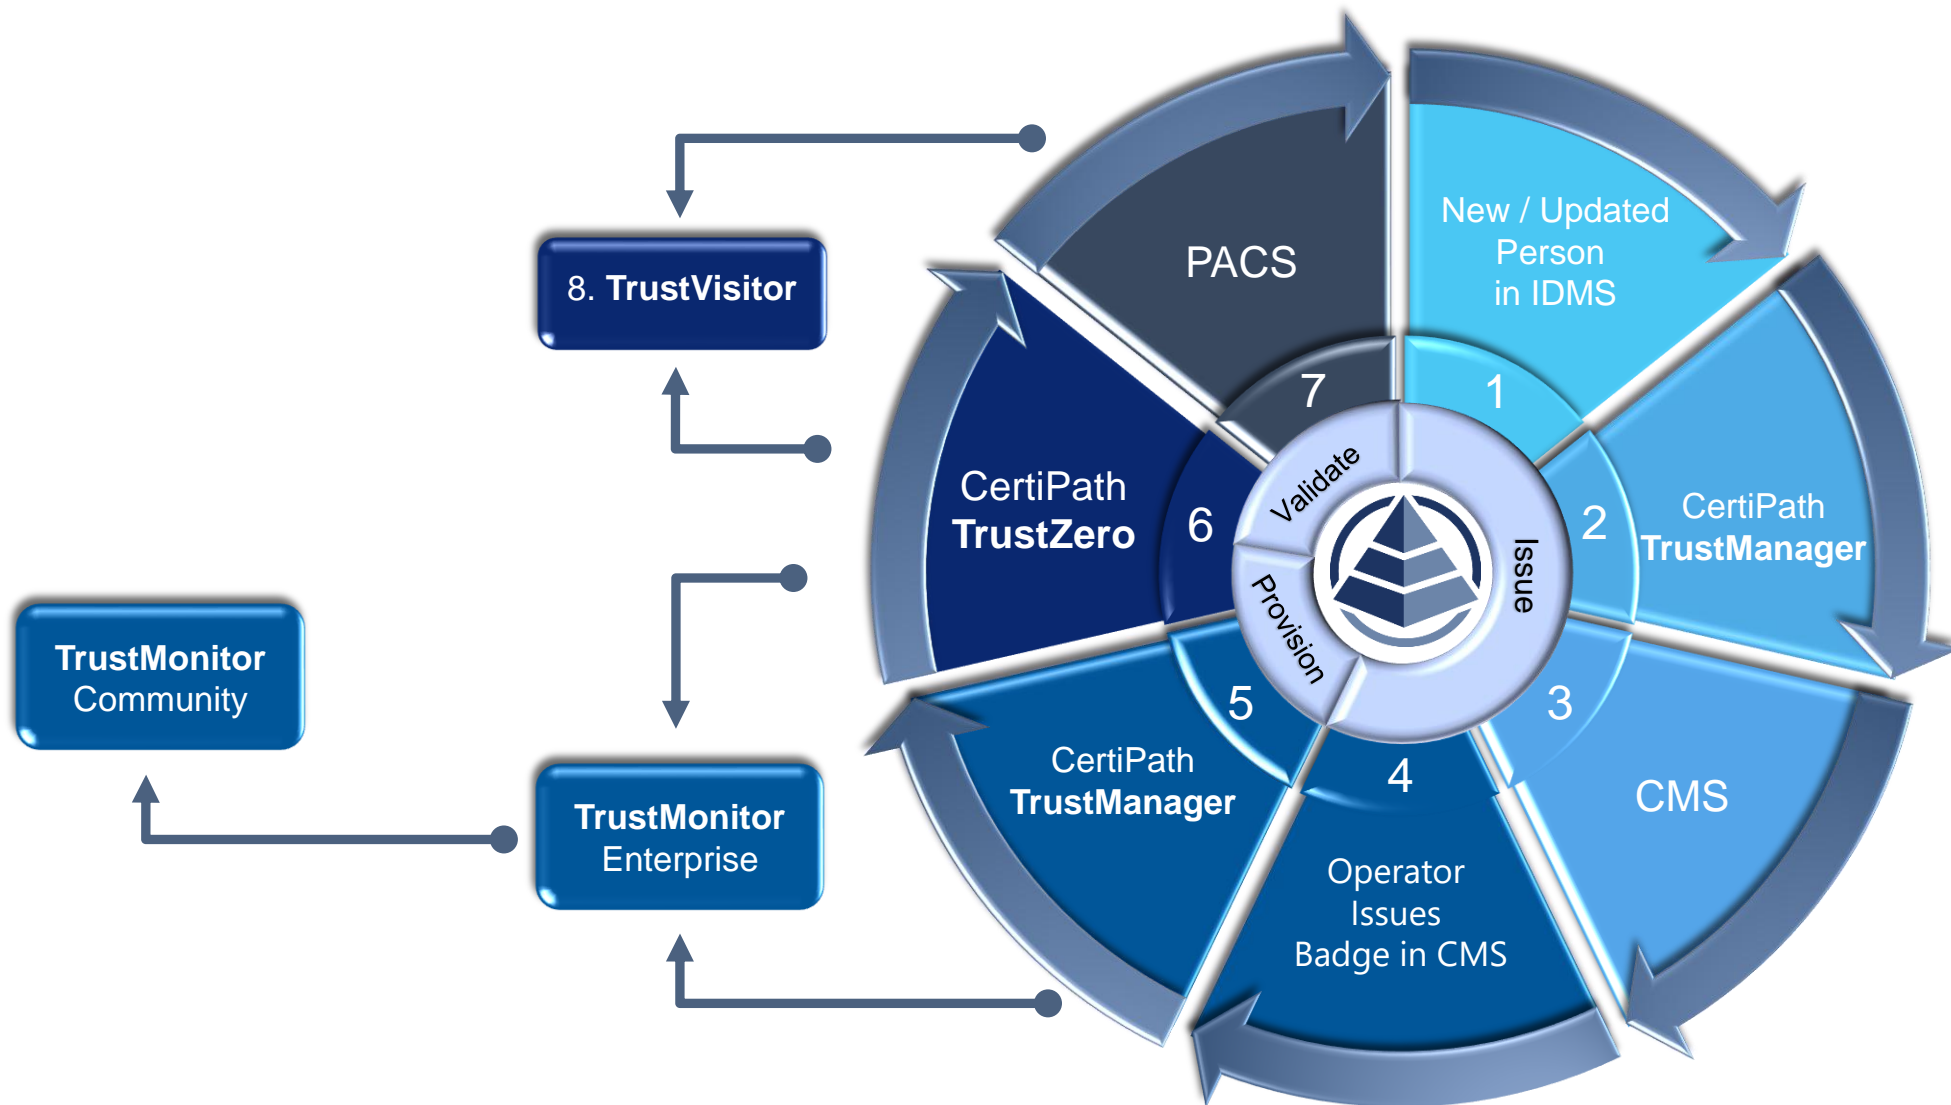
8. TrustVisitor

TrustMonitor Community

TrustMonitor Enterprise

1
New / Updated Person in IDMS

2
CertiPath TrustManager

3
CMS

4
Operator Issues Badge in CMS

5
CertiPath TrustManager

6
CertiPath TrustZero

7
PACS

Validate
Issue
Provision